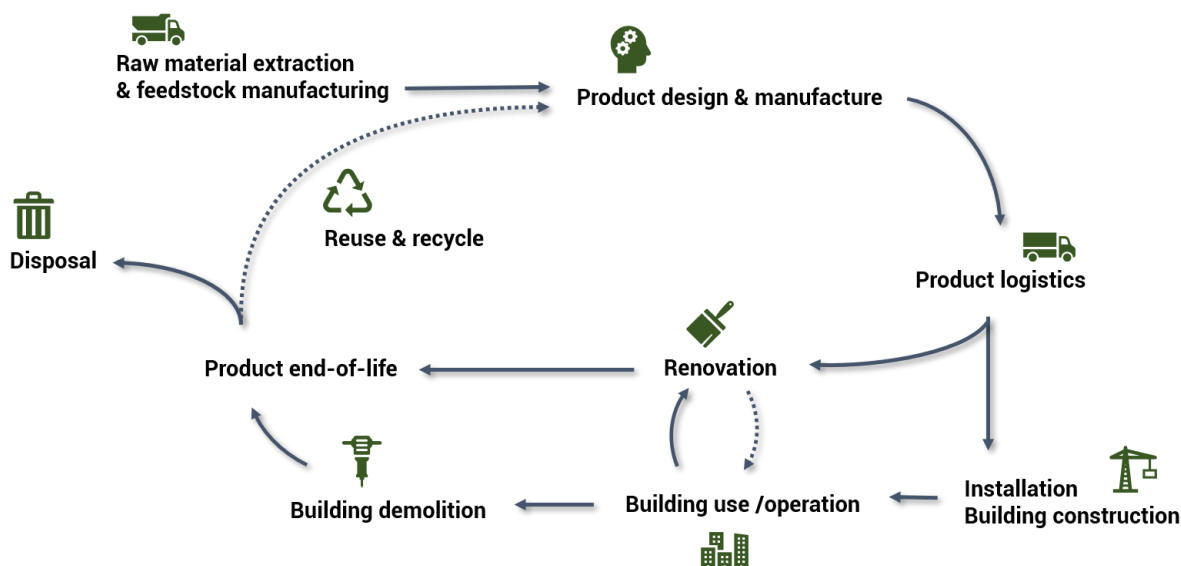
Raw material extraction
& feedstock manufacturing

Product design & manufacture

Reuse & recycle

Disposal

Product logistics

Product end-of-life

Renovation

Installation
Building construction

Building demolition

Building use /operation